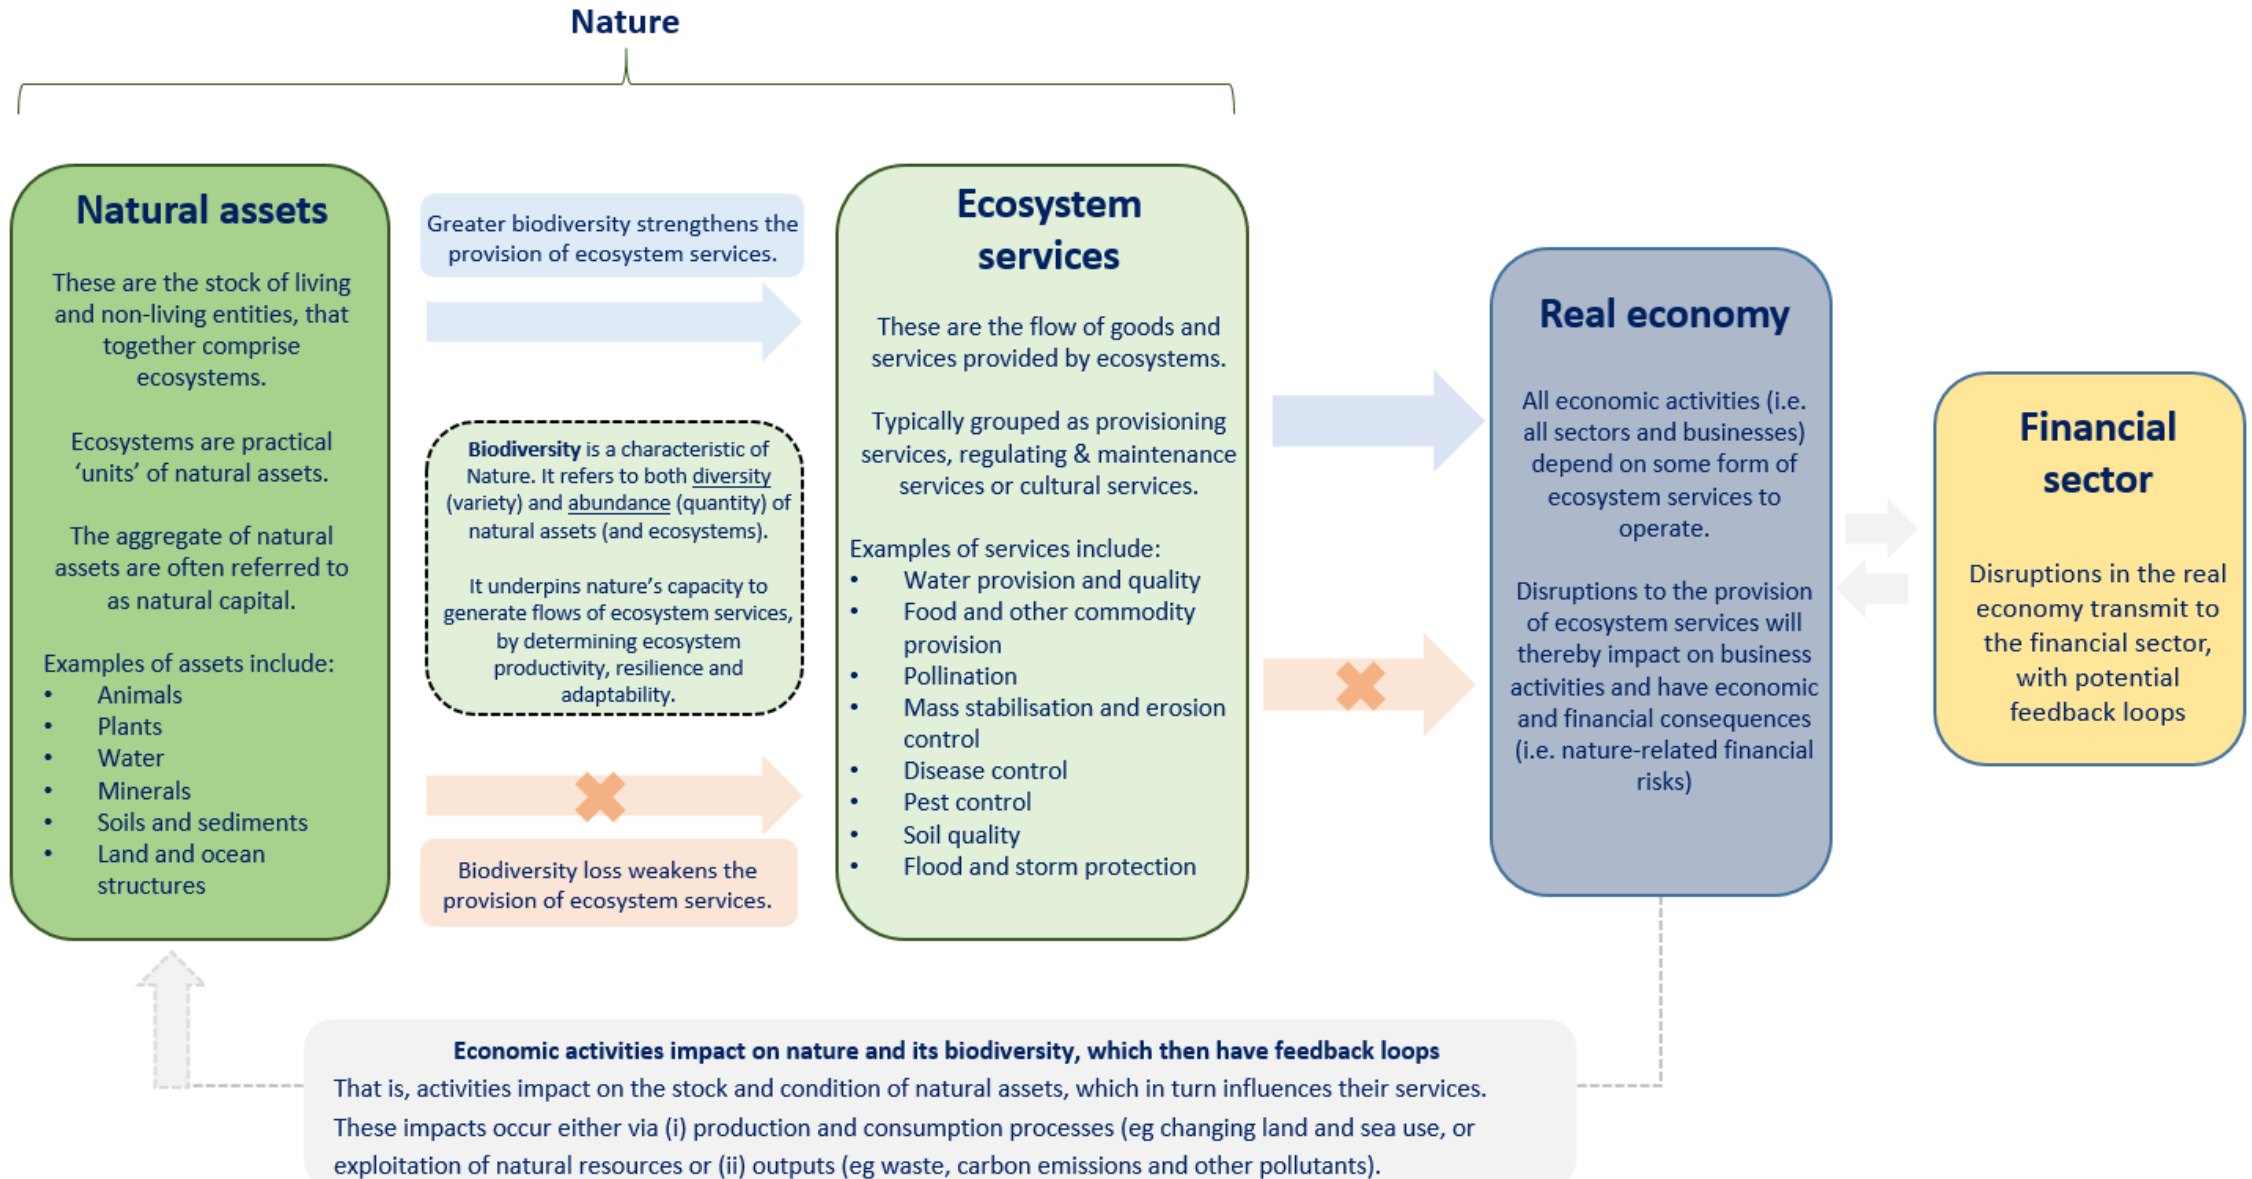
Nature

Natural assets

These are the stock of living and non-living entities, that together comprise ecosystems.

Ecosystems are practical 'units' of natural assets.

The aggregate of natural assets are often referred to as natural capital.

Examples of assets include:
- Animals
- Plants
- Water
- Minerals
- Soils and sediments
- Land and ocean structures

Greater biodiversity strengthens the provision of ecosystem services.

Biodiversity is a characteristic of Nature. It refers to both diversity (variety) and abundance (quantity) of natural assets (and ecosystems).

It underpins nature's capacity to generate flows of ecosystem services, by determining ecosystem productivity, resilience and adaptability.

Biodiversity loss weakens the provision of ecosystem services.

Ecosystem services

These are the flow of goods and services provided by ecosystems.

Typically grouped as provisioning services, regulating & maintenance services or cultural services.

Examples of services include:
- Water provision and quality
- Food and other commodity provision
- Pollination
- Mass stabilisation and erosion control
- Disease control
- Pest control
- Soil quality
- Flood and storm protection

Real economy

All economic activities (i.e. all sectors and businesses) depend on some form of ecosystem services to operate.

Disruptions to the provision of ecosystem services will thereby impact on business activities and have economic and financial consequences (i.e. nature-related financial risks)

Financial sector

Disruptions in the real economy transmit to the financial sector, with potential feedback loops

Economic activities impact on nature and its biodiversity, which then have feedback loops
That is, activities impact on the stock and condition of natural assets, which in turn influences their services. These impacts occur either via (i) production and consumption processes (eg changing land and sea use, or exploitation of natural resources or (ii) outputs (eg waste, carbon emissions and other pollutants).